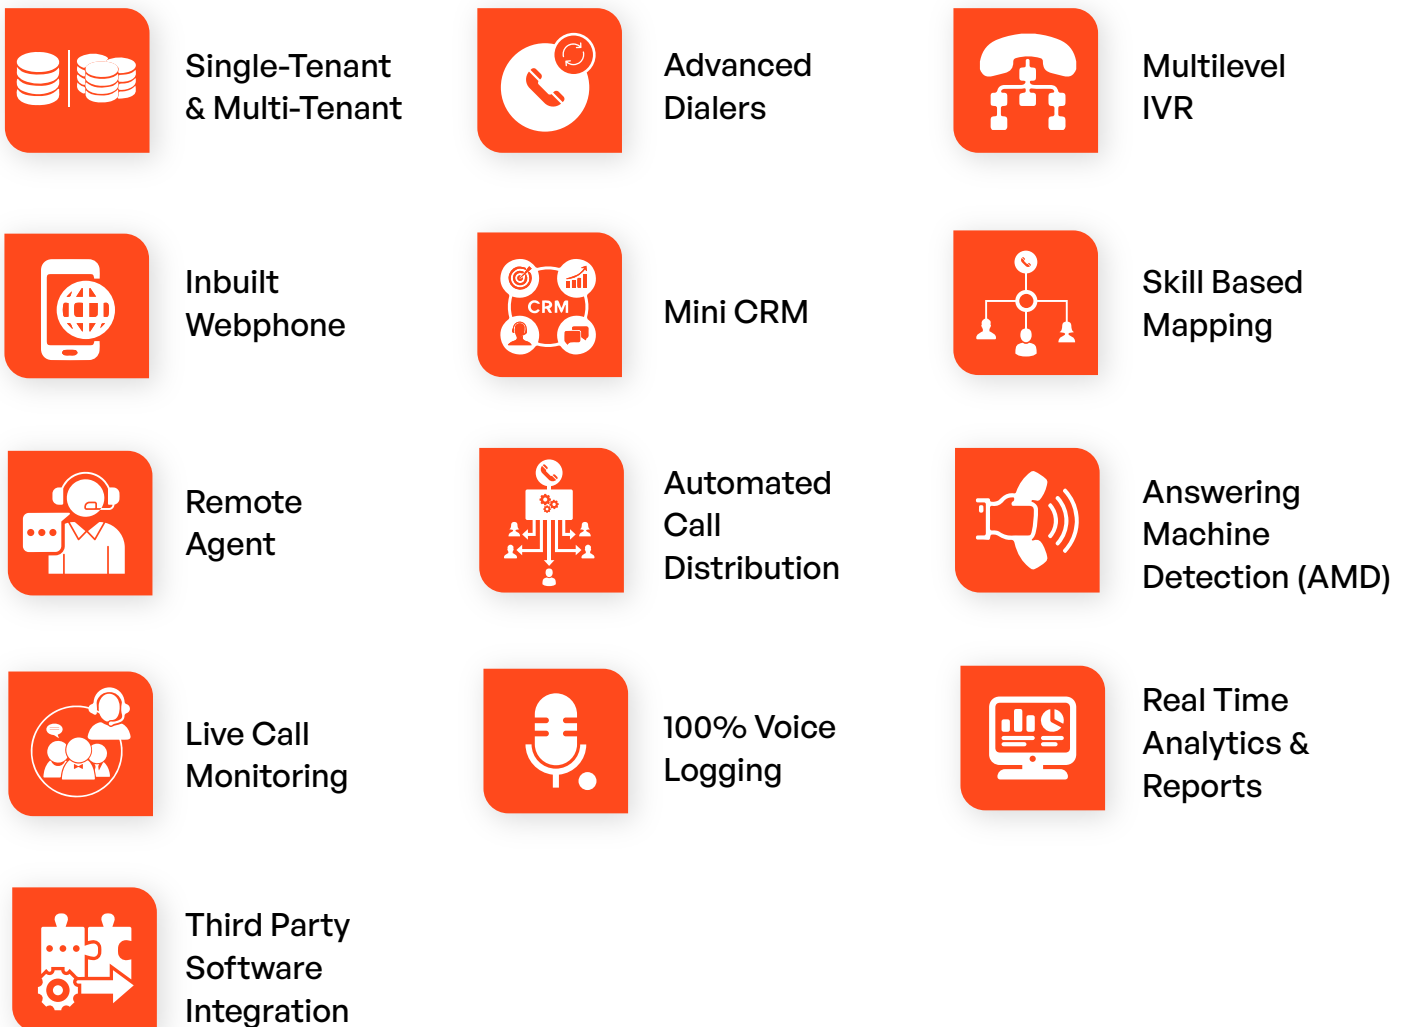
Single-Tenant & Multi-Tenant

Advanced Dialers

Multilevel IVR

Inbuilt Webphone

CRM

Mini CRM

Skill Based Mapping

Remote Agent

Automated Call Distribution

Answering Machine Detection (AMD)

Live Call Monitoring

100% Voice Logging

Real Time Analytics & Reports

Third Party Software Integration